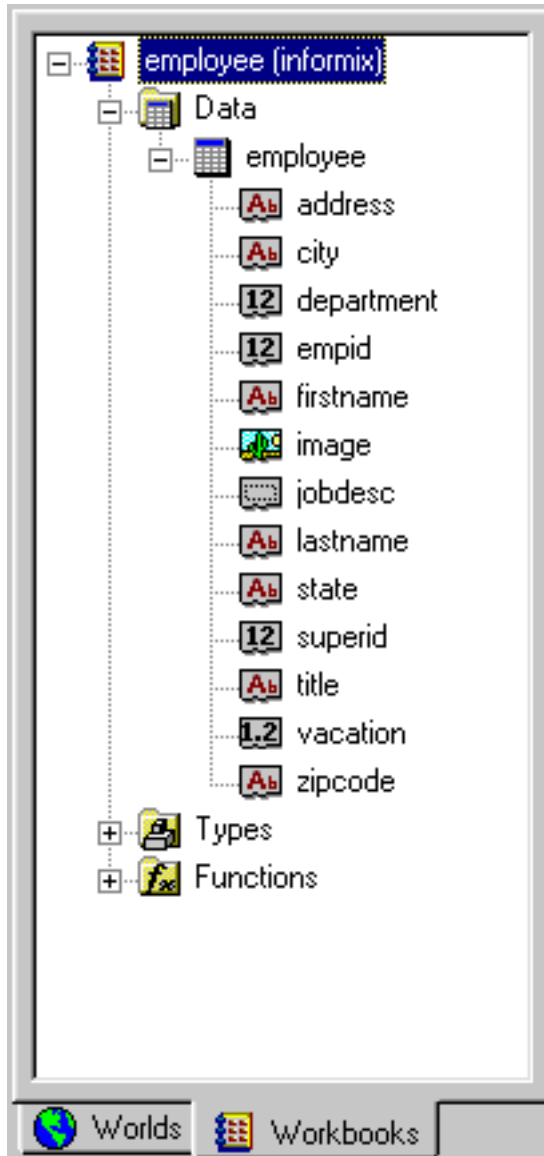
employee (informix)
Data
employee
Ab address
Ab city
12 department
12 empid
Ab firstname
image
jobdesc
Ab lastname
Ab state
12 superid
Ab title
1.2 vacation
Ab zipcode
Types
$f_x$ Functions

Worlds
Workbooks